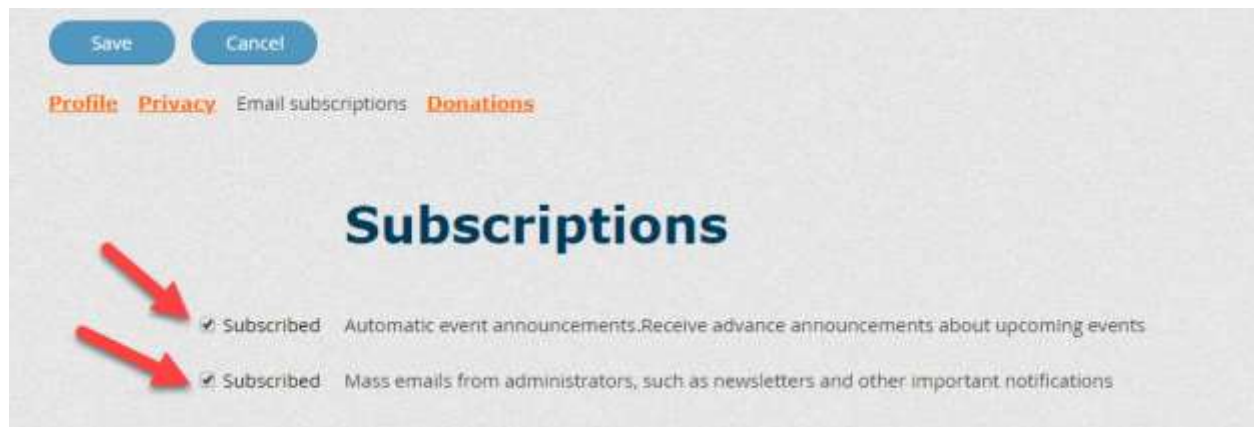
Save Cancel

Profile Privacy Email subscriptions Donations

Subscriptions

Subscribed Automatic event announcements.Receive advance announcements about upcoming events

Subscribed Mass emails from administrators, such as newsletters and other important notifications